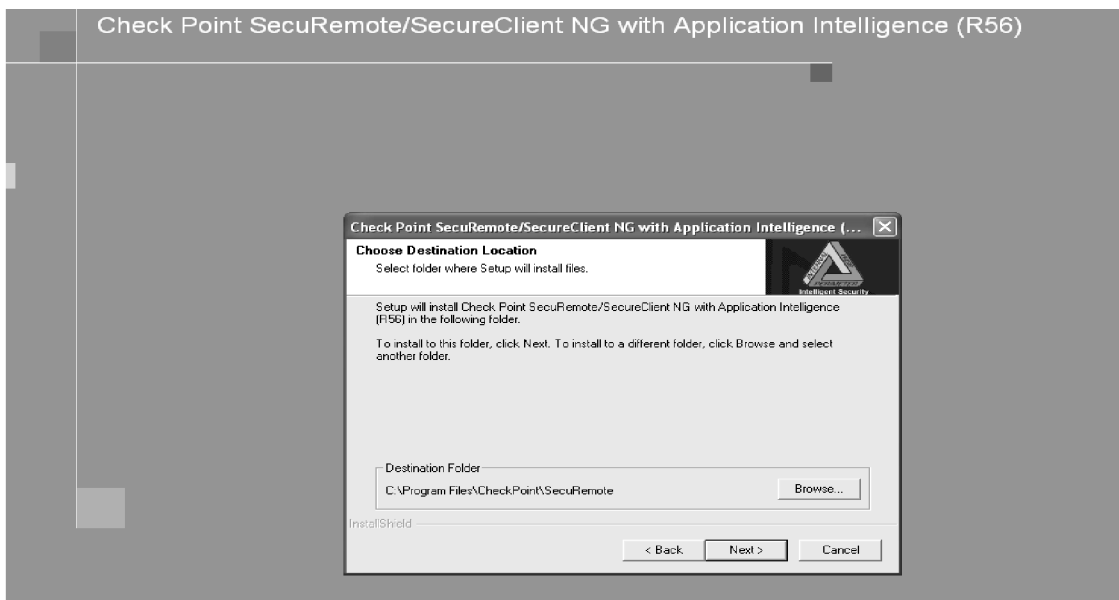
Check Point SecuRemote/SecureClient NG with Application Intelligence (R56)

Check Point SecuRemote/SecureClient NG with Application Intelligence (...

Choose Destination Location

Select folder where Setup will install files.

Intelligent Security

Setup will install Check Point SecuRemote/SecureClient NG with Application Intelligence (R56) in the following folder.

To install to this folder, click Next. To install to a different folder, click Browse and select another folder.

Destination Folder

C:\Program Files\CheckPoint\SecuRemote

Browse...

InstallShield

< Back

Next >

Cancel